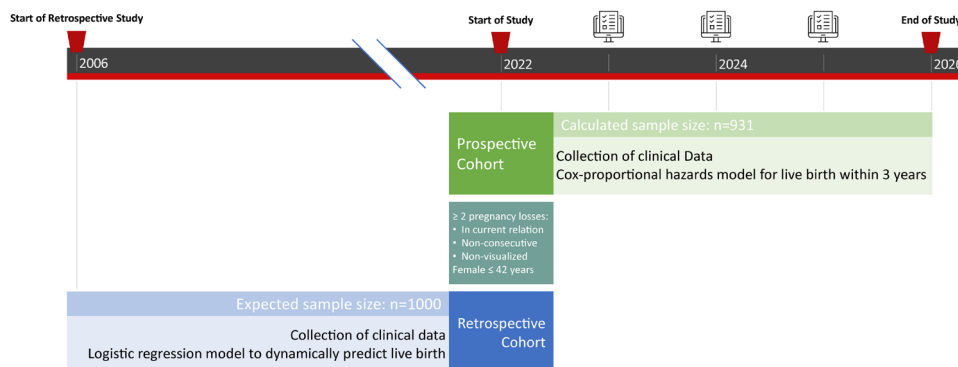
Start of Retrospective Study

Start of Study

End of Study

2006

2022

2024

2026

Prospective Cohort

Calculated sample size: n=931

Collection of clinical Data
Cox-proportional hazards model for live birth within 3 years

≥ 2 pregnancy losses:
• In current relation
• Non-consecutive
• Non-visualized
Female ≤ 42 years

Expected sample size: n=1000

Collection of clinical data
Logistic regression model to dynamically predict live birth

Retrospective Cohort